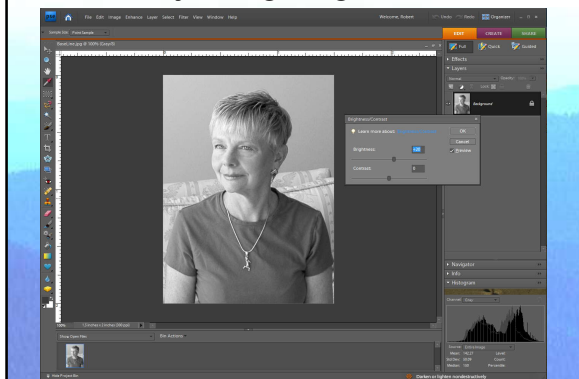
File Edit Image Enhance Layer Select Filter View Window Help

Welcome, Robert

Undo

Redo

Organizer

EDIT

CREATE

SHARE

Full

Quick

Guided

Effects

Layers

Normal

Opacity:

Background

Brightness/Contrast

Learn more about: Brightness/Contrast

OK

Cancel

Preview

Brightness:

Contrast:

0

Navigator

Info

Histogram

Channel: Gray

Level:

Count:

Percentile:

100%

Show Open Files

Bin Actions

Hide Project Bin

Darken or lighten nondestructively